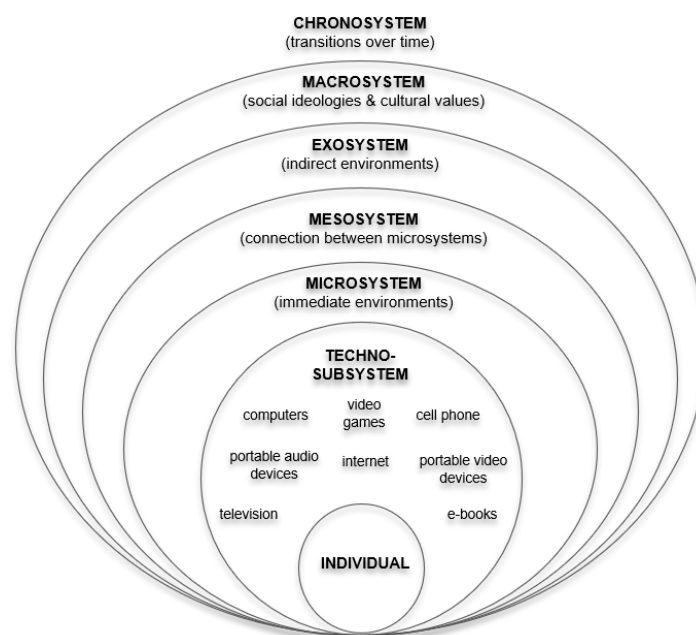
CHRONOSYSTEM
(transitions over time)

MACROSYSTEM
(social ideologies & cultural values)

EXOSYSTEM
(indirect environments)

MESOSYSTEM
(connection between microsystems)

MICROSYSTEM
(immediate environments)

TECHNO-SUBSYSTEM

computers

video games

cell phone

portable audio devices

internet

portable video devices

television

e-books

INDIVIDUAL